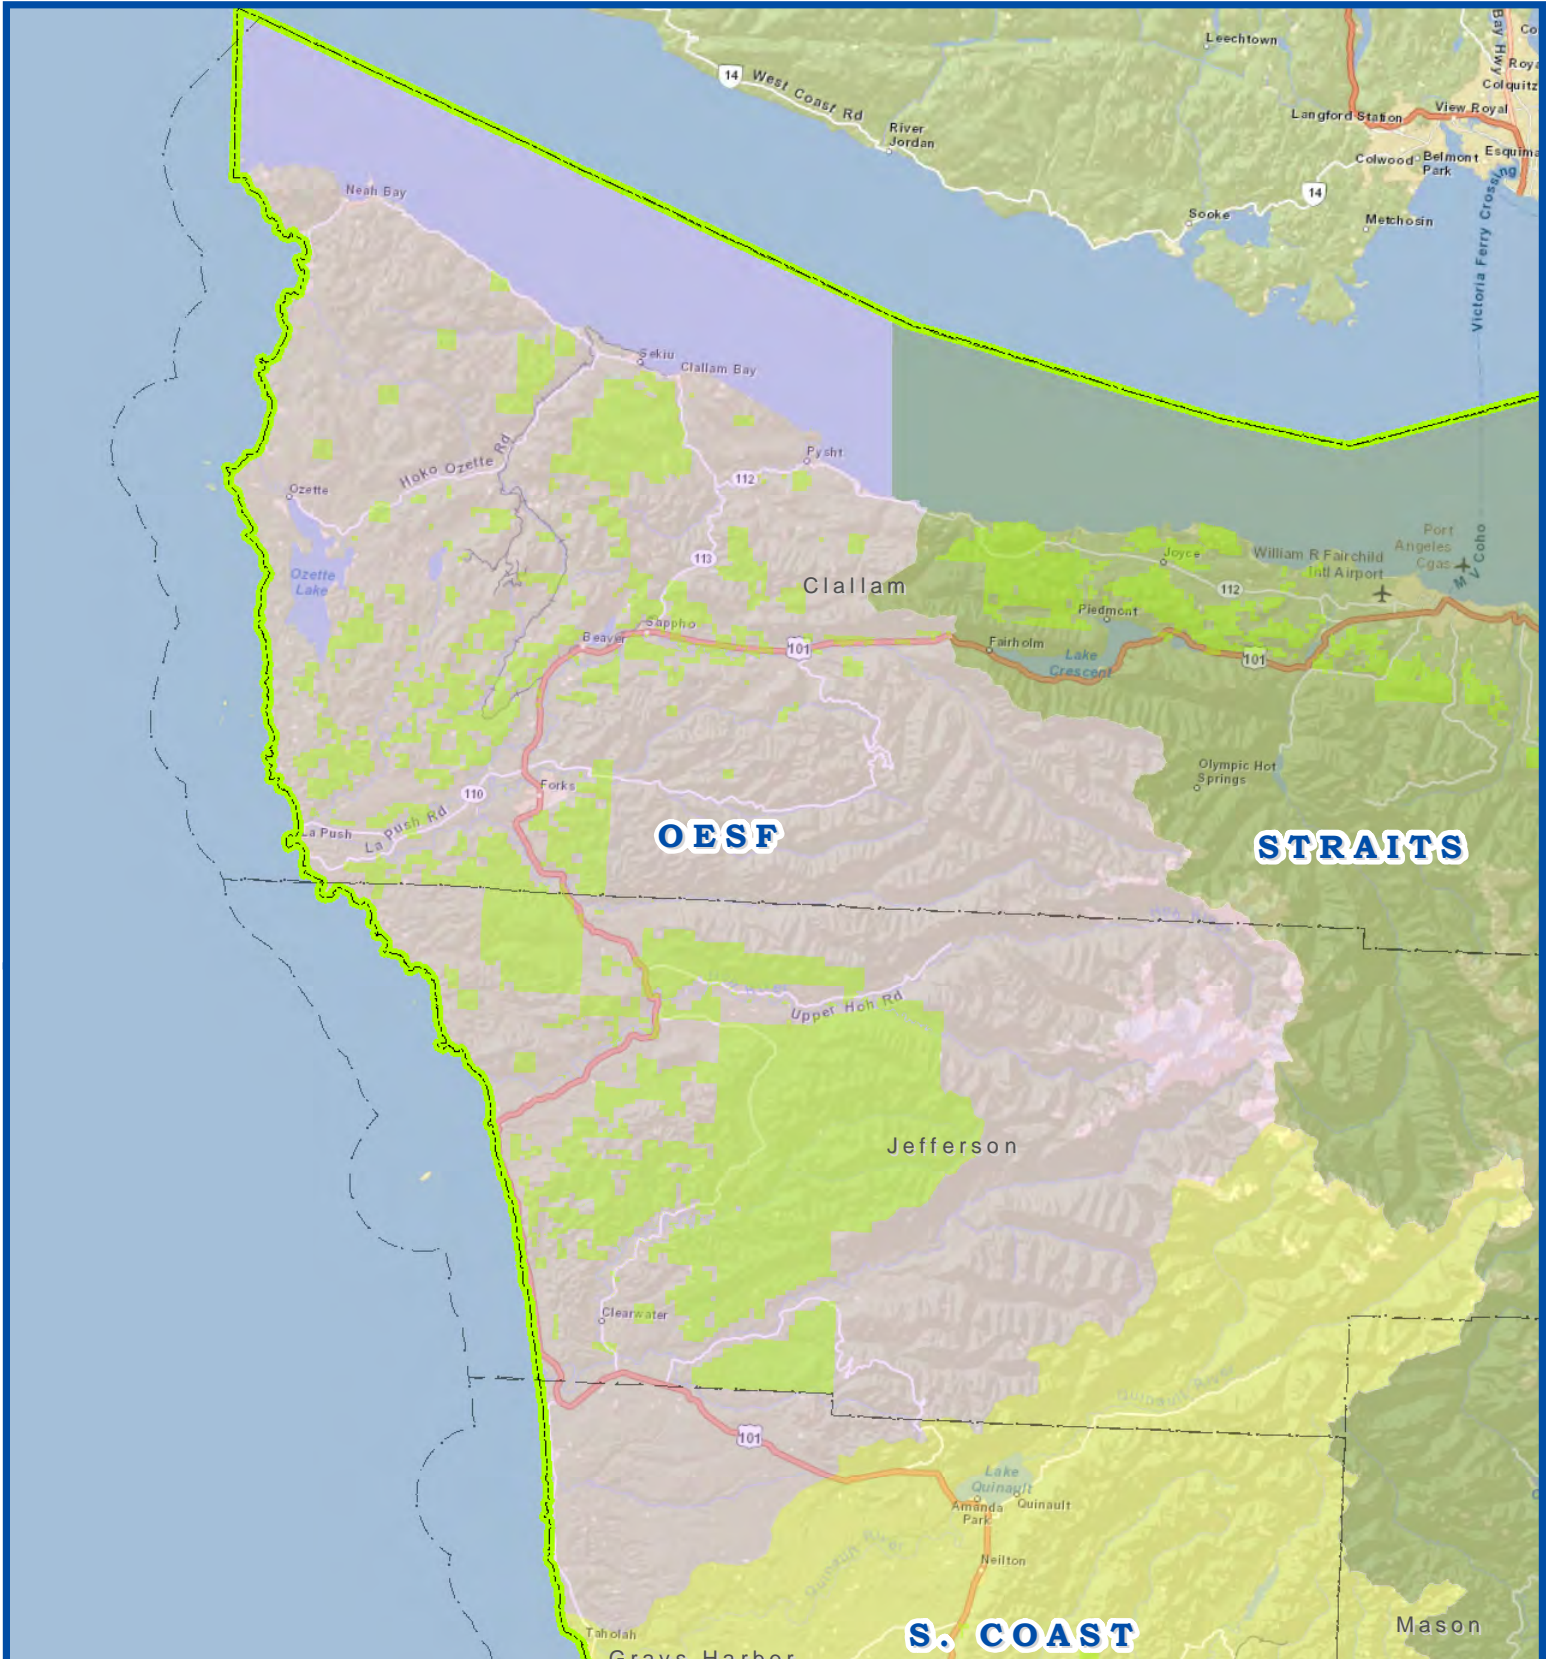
14 West Coast Rd
River Jordan
Leechtown
Langford Station
View Royal
Colquitz
Colwood
Belmont Park
Esquima
Sooke
14
Metchosin
Victoria Ferry Crossing
Bay Hwy
Co
Roya
Neah Bay
Sekiu
Clallam Bay
Pysht
Hoko Ozette Rd
Ozette
Ozette Lake
112
113
Clallam
Joyce
William R Fairchild Intl Airport
Port Angeles Cgas
112
M V Coho
Piedmont
Fairholm
Lake Crescent
101
Sappho
Beaver
101
Olympic Hot Springs
Forks
110
La Push
La Push Rd
OESF
STRAITS
Upper Hoh Rd
Jefferson
Clearwater
101
Lake Quinault
Amanda Park
Quinault
Neilton
Taholah
Grays Harbor
S. COAST
Mason